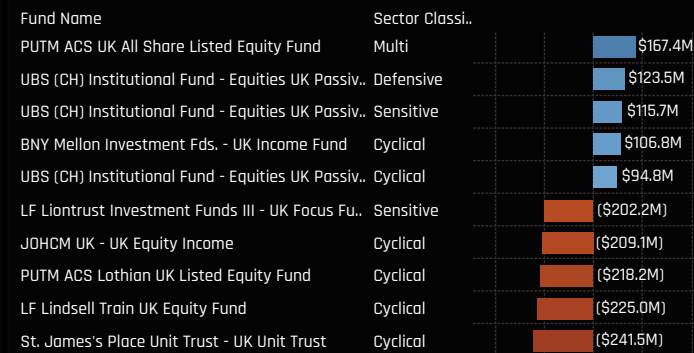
| Fund Name | Sector Classi.. | |
|---|---|---|
| PUTM ACS UK All Share Listed Equity Fund | Multi | \$167.4M |
| UBS (CH) Institutional Fund - Equities UK Passiv.. | Defensive | \$123.5M |
| UBS (CH) Institutional Fund - Equities UK Passiv.. | Sensitive | \$115.7M |
| BNY Mellon Investment Fds. - UK Income Fund | Cyclical | \$106.8M |
| UBS (CH) Institutional Fund - Equities UK Passiv.. | Cyclical | \$94.8M |
| LF Liontrust Investment Funds III - UK Focus Fu.. | Sensitive | (\$202.2M) |
| JOHCM UK - UK Equity Income | Cyclical | (\$209.1M) |
| PUTM ACS Lothian UK Listed Equity Fund | Cyclical | (\$218.2M) |
| LF Lindsell Train UK Equity Fund | Cyclical | (\$225.0M) |
| St. James's Place Unit Trust - UK Unit Trust | Cyclical | (\$241.5M) |